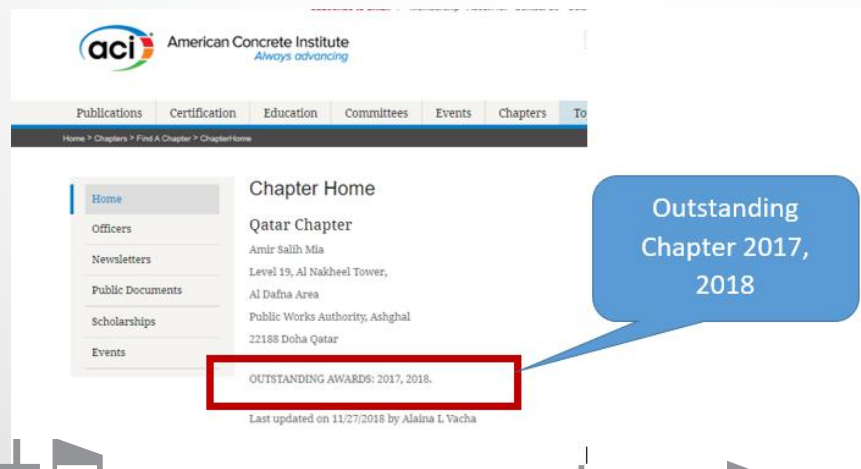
aci American Concrete Institute
Always advancing

Publications Certification Education Committees Events Chapters To

Home > Chapters > Find A Chapter > ChapterHome

Home
Officers
Newsletters
Public Documents
Scholarships
Events

Chapter Home

Qatar Chapter
Amir Salih Mia
Level 19, Al Nakheel Tower,
Al Dafna Area
Public Works Authority, Ashghal
22188 Doha Qatar

OUTSTANDING AWARDS: 2017, 2018.

Last updated on 11/27/2018 by Alaina L Vacha

Outstanding Chapter 2017, 2018